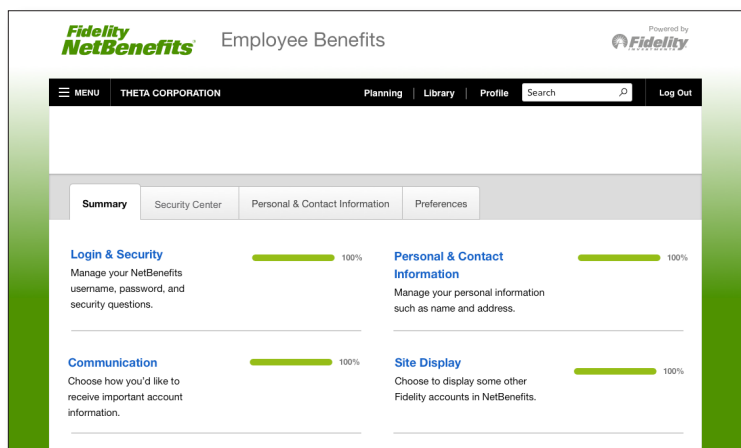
Fidelity NetBenefits® Employee Benefits

Powered by Fidelity INVESTMENTS

MENU THETA CORPORATION Planning | Library | Profile Search Log Out

Summary | Security Center | Personal & Contact Information | Preferences

Login & Security 100%
Manage your NetBenefits username, password, and security questions.

Personal & Contact Information 100%
Manage your personal information such as name and address.

Communication 100%
Choose how you'd like to receive important account information.

Site Display 100%
Choose to display some other Fidelity accounts in NetBenefits.